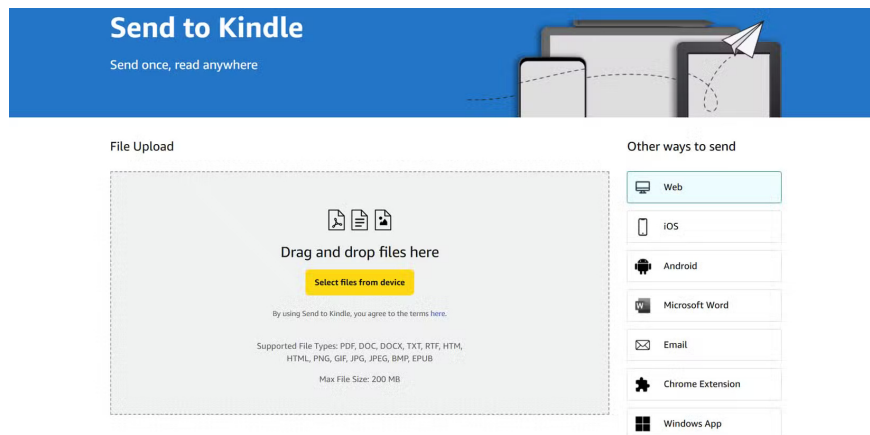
Send to Kindle

Send once, read anywhere

File Upload

Drag and drop files here

Select files from device

By using Send to Kindle, you agree to the terms here.

Supported File Types: PDF, DOC, DOCX, TXT, RTF, HTM, HTML, PNG, GIF, JPG, JPEG, BMP, EPUB

Max File Size: 200 MB

Other ways to send

Web

iOS

Android

Microsoft Word

Email

Chrome Extension

Windows App